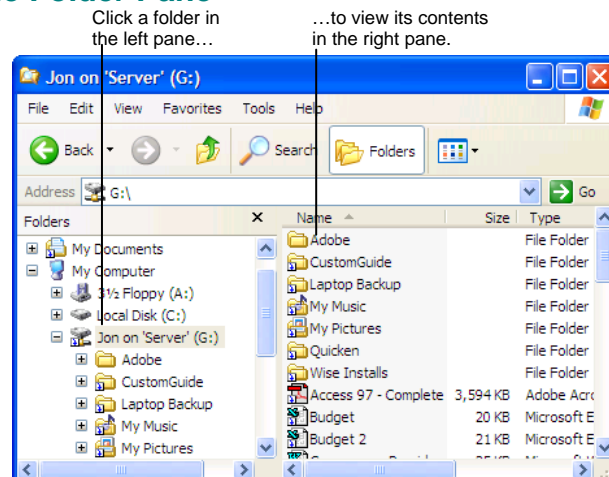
Click a folder in the left pane…

…to view its contents in the right pane.

Jon on 'Server' (G:)

File Edit View Favorites Tools Help

Back Search Folders

Address G:\ Go

Folders ×

My Documents
My Computer
3½ Floppy (A:)
Local Disk (C:)
Jon on 'Server' (G:)
Adobe
CustomGuide
Laptop Backup
My Music
My Pictures

| Name | Size | Type |
|---|---|---|
| Adobe | | File Folder |
| CustomGuide | | File Folder |
| Laptop Backup | | File Folder |
| My Music | | File Folder |
| My Pictures | | File Folder |
| Quicken | | File Folder |
| Wise Installs | | File Folder |
| Access 97 - Complete | 3,594 KB | Adobe Acr |
| Budget | 20 KB | Microsoft E |
| Budget 2 | 21 KB | Microsoft E |